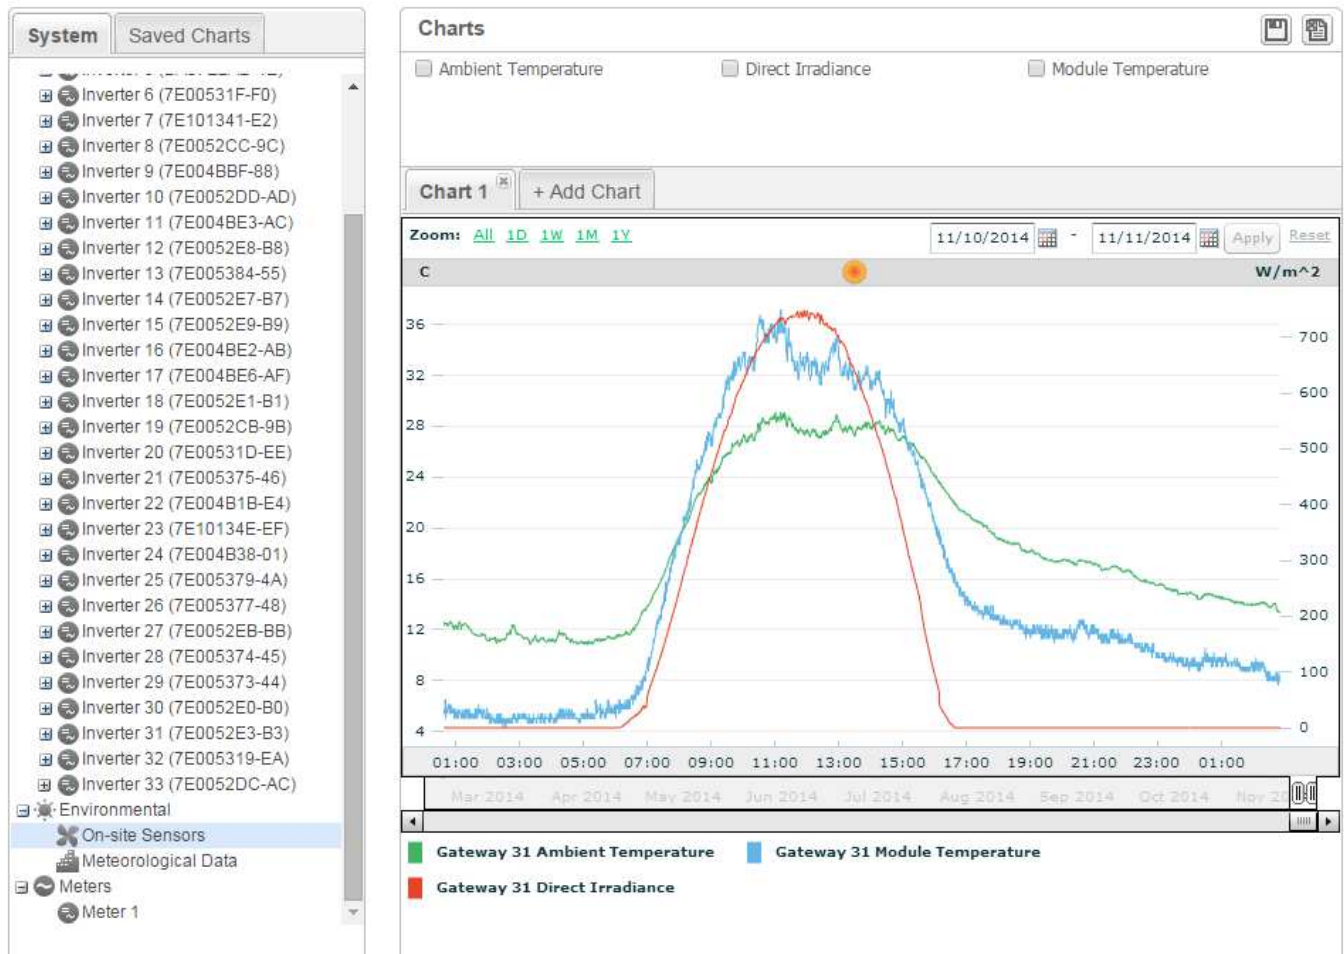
System | Saved Charts

Inverter 6 (7E00531F-F0)
Inverter 7 (7E101341-E2)
Inverter 8 (7E0052CC-9C)
Inverter 9 (7E004BBF-88)
Inverter 10 (7E0052DD-AD)
Inverter 11 (7E004BE3-AC)
Inverter 12 (7E0052E8-B8)
Inverter 13 (7E005384-55)
Inverter 14 (7E0052E7-B7)
Inverter 15 (7E0052E9-B9)
Inverter 16 (7E004BE2-AB)
Inverter 17 (7E004BE6-AF)
Inverter 18 (7E0052E1-B1)
Inverter 19 (7E0052CB-9B)
Inverter 20 (7E00531D-EE)
Inverter 21 (7E005375-46)
Inverter 22 (7E004B1B-E4)
Inverter 23 (7E10134E-EF)
Inverter 24 (7E004B38-01)
Inverter 25 (7E005379-4A)
Inverter 26 (7E005377-48)
Inverter 27 (7E0052EB-BB)
Inverter 28 (7E005374-45)
Inverter 29 (7E005373-44)
Inverter 30 (7E0052E0-B0)
Inverter 31 (7E0052E3-B3)
Inverter 32 (7E005319-EA)
Inverter 33 (7E0052DC-AC)
Environmental
On-site Sensors
Meteorological Data
Meters
Meter 1

Charts

Ambient Temperature | Direct Irradiance | Module Temperature

Chart 1 | + Add Chart

Zoom: All 1D 1W 1M 1Y | 11/10/2014 - 11/11/2014 | Apply | Reset

C | W/m^2

36 32 28 24 20 16 12 8 4

700 600 500 400 300 200 100 0

01:00 03:00 05:00 07:00 09:00 11:00 13:00 15:00 17:00 19:00 21:00 23:00 01:00

Mar 2014 Apr 2014 May 2014 Jun 2014 Jul 2014 Aug 2014 Sep 2014 Oct 2014 Nov 20

Gateway 31 Ambient Temperature
Gateway 31 Module Temperature
Gateway 31 Direct Irradiance